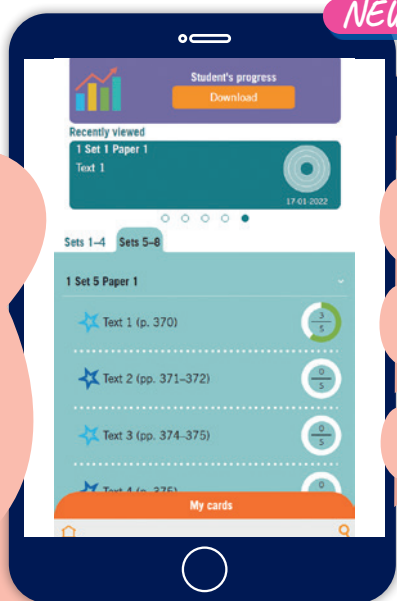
NEW

Student's progress

Download

Recently viewed

1 Set 1 Paper 1

Text 1

17-01-2022

Sets 1–4 Sets 5–8

1 Set 5 Paper 1

Text 1 (p. 370) $\frac{3}{5}$

Text 2 (pp. 371–372) $\frac{0}{5}$

Text 3 (pp. 374–375) $\frac{0}{5}$

Text 4 (p. 375) $\frac{0}{5}$

My cards